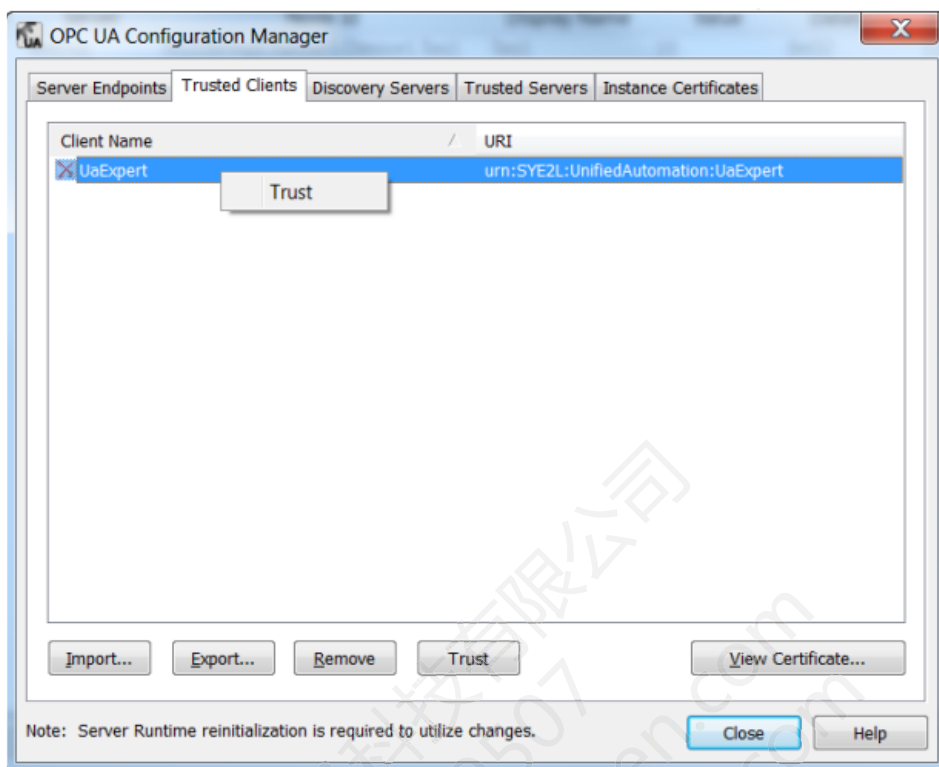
OPC UA Configuration Manager

Server Endpoints | Trusted Clients | Discovery Servers | Trusted Servers | Instance Certificates

| Client Name | URI |
|---|---|
| UaExpert | urn:SYE2L:UnifiedAutomation:UaExpert |

Trust

Import... Export... Remove Trust View Certificate...

Note: Server Runtime reinitialization is required to utilize changes.

Close Help

科技有限公司 507 .com